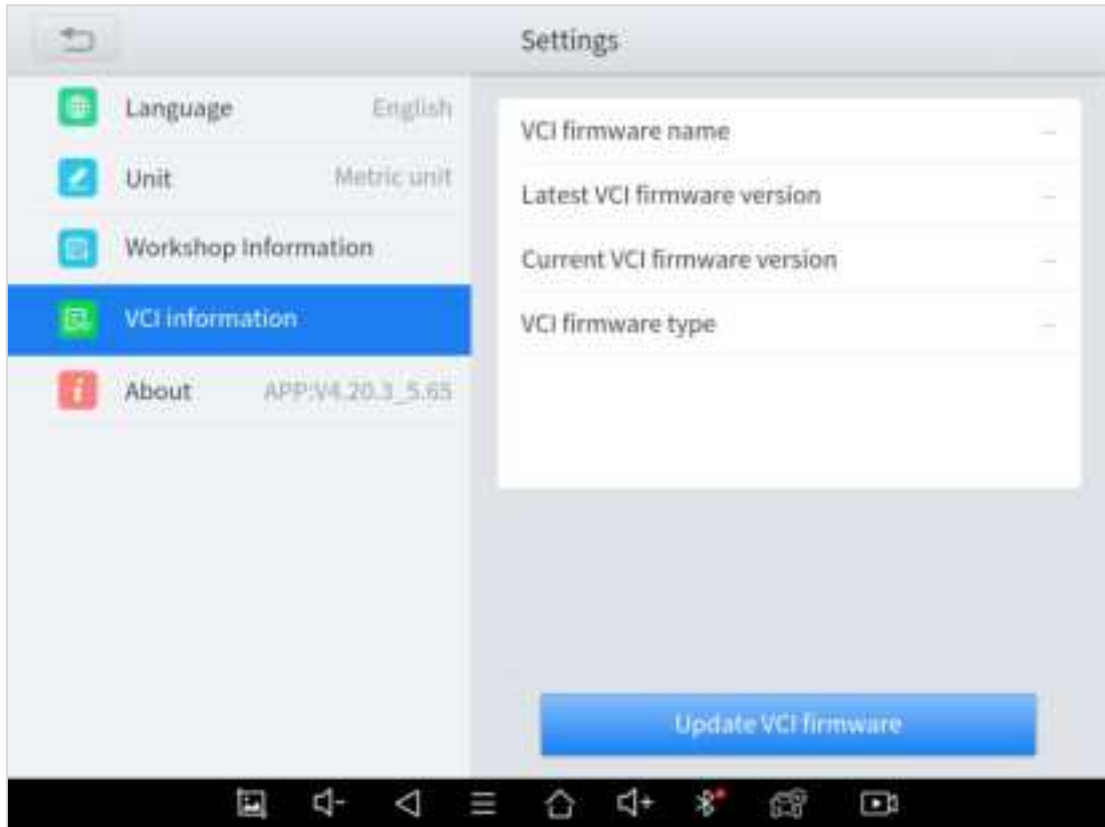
Settings

Language English
Unit Metric unit
Workshop Information
VCI information
About APP:V4.20.3_5.65

VCI firmware name --
Latest VCI firmware version --
Current VCI firmware version --
VCI firmware type --

Update VCI firmware